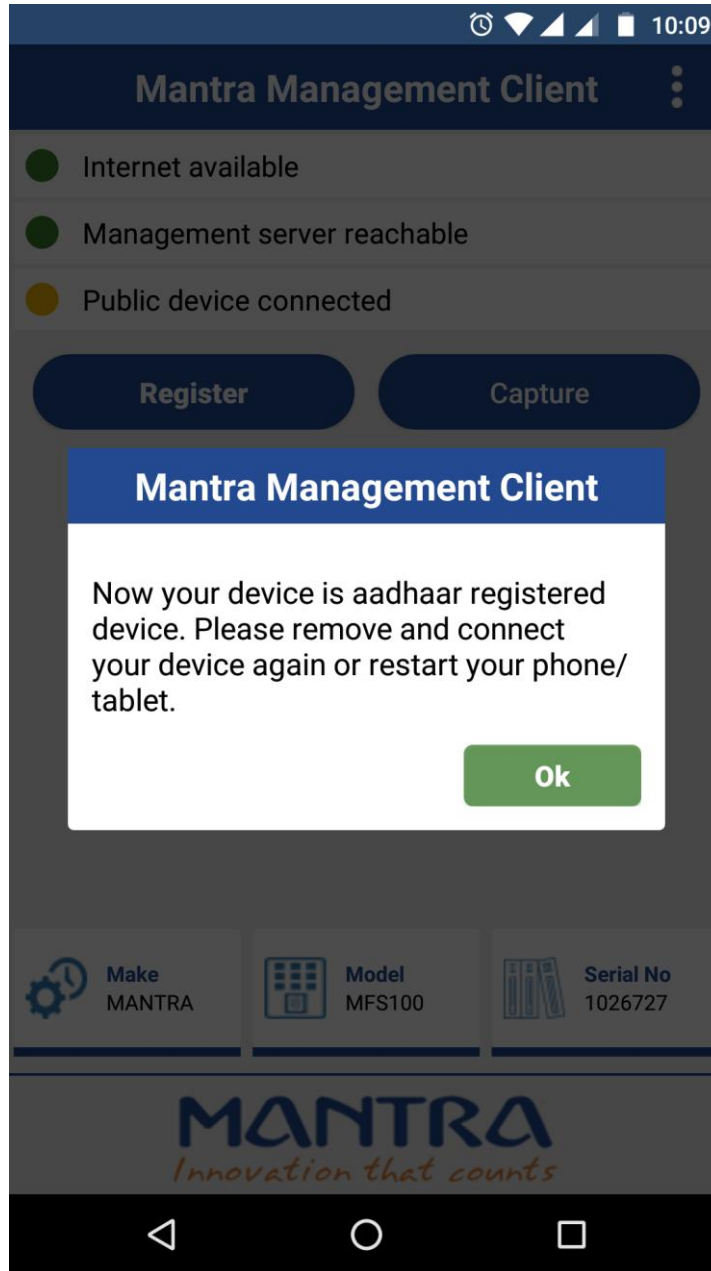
10:09

Mantra Management Client

Internet available

Management server reachable

Public device connected

Register

Capture

Mantra Management Client

Now your device is aadhaar registered device. Please remove and connect your device again or restart your phone/ tablet.

Ok

Make
MANTRA

Model
MFS100

Serial No
1026727

MANTRA
Innovation that counts